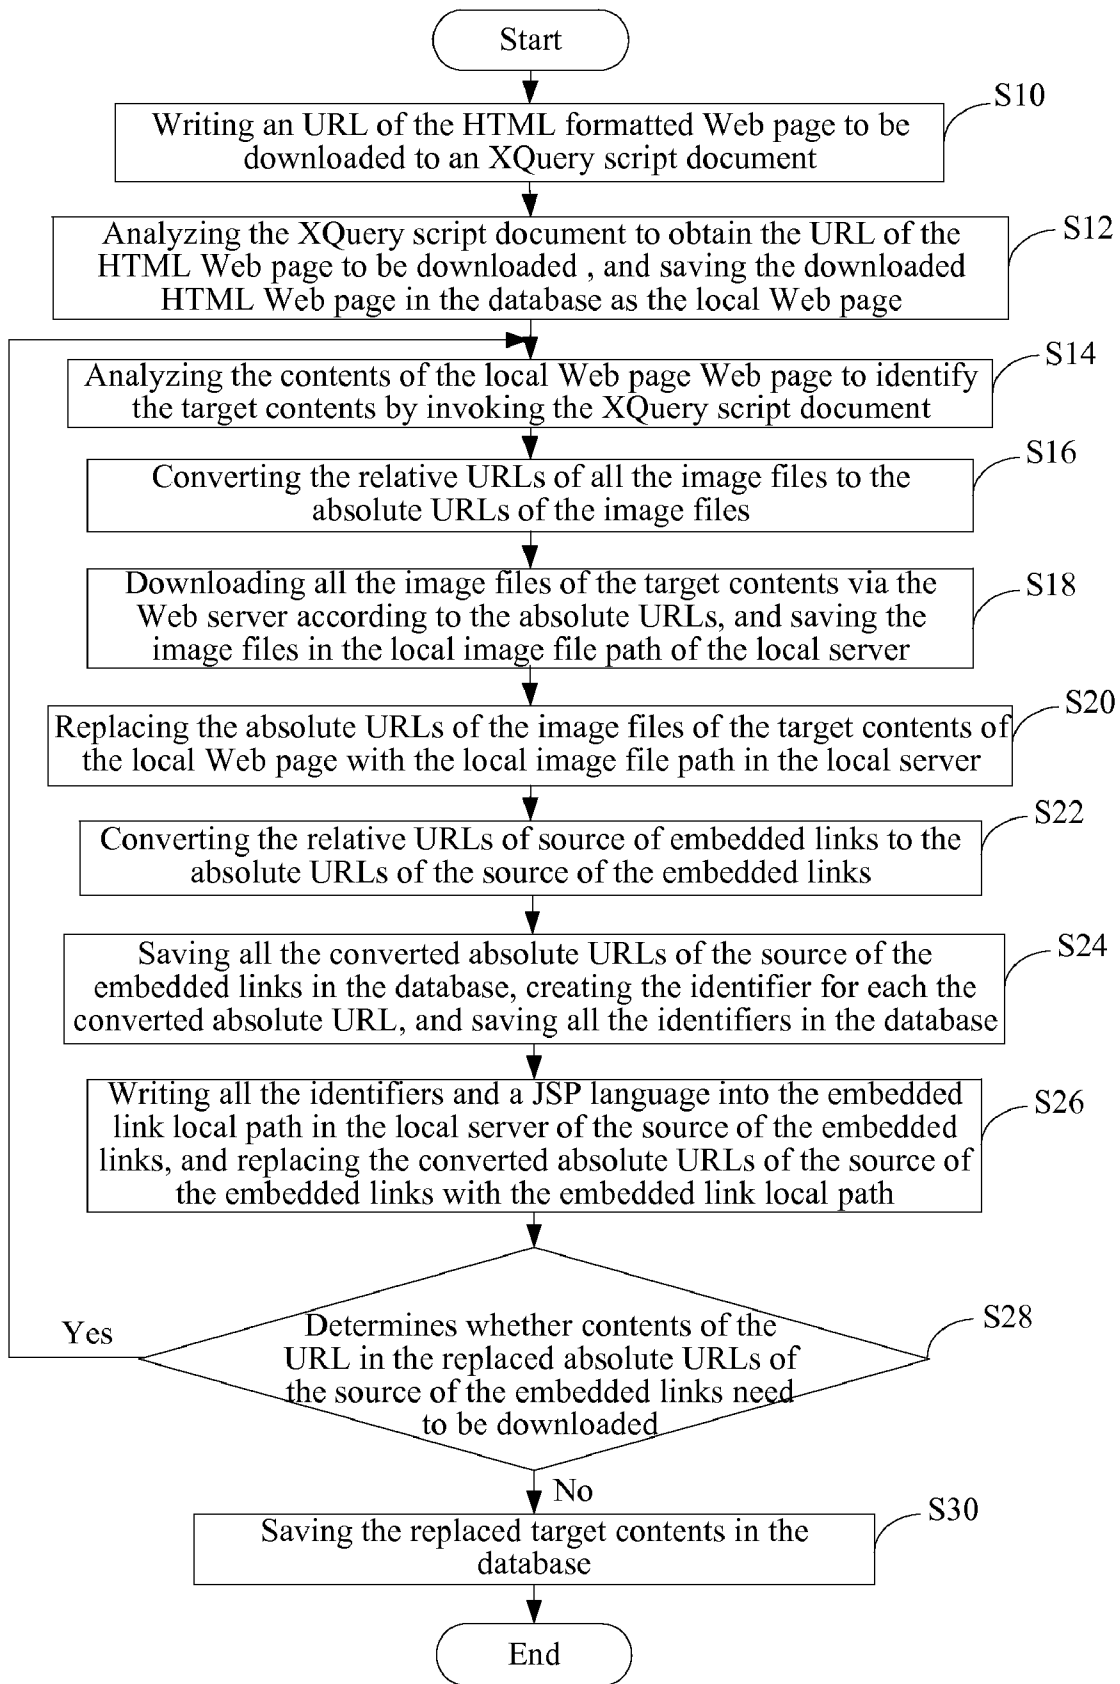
Start

Writing an URL of the HTML formatted Web page to be downloaded to an XQuery script document

S10

Analyzing the XQuery script document to obtain the URL of the HTML Web page to be downloaded , and saving the downloaded HTML Web page in the database as the local Web page

S12

Analyzing the contents of the local Web page Web page to identify the target contents by invoking the XQuery script document

S14

Converting the relative URLs of all the image files to the absolute URLs of the image files

S16

Downloading all the image files of the target contents via the Web server according to the absolute URLs, and saving the image files in the local image file path of the local server

S18

Replacing the absolute URLs of the image files of the target contents of the local Web page with the local image file path in the local server

S20

Converting the relative URLs of source of embedded links to the absolute URLs of the source of the embedded links

S22

Saving all the converted absolute URLs of the source of the embedded links in the database, creating the identifier for each the converted absolute URL, and saving all the identifiers in the database

S24

Writing all the identifiers and a JSP language into the embedded link local path in the local server of the source of the embedded links, and replacing the converted absolute URLs of the source of the embedded links with the embedded link local path

S26

Yes

Determines whether contents of the URL in the replaced absolute URLs of the source of the embedded links need to be downloaded

S28

No

Saving the replaced target contents in the database

S30

End